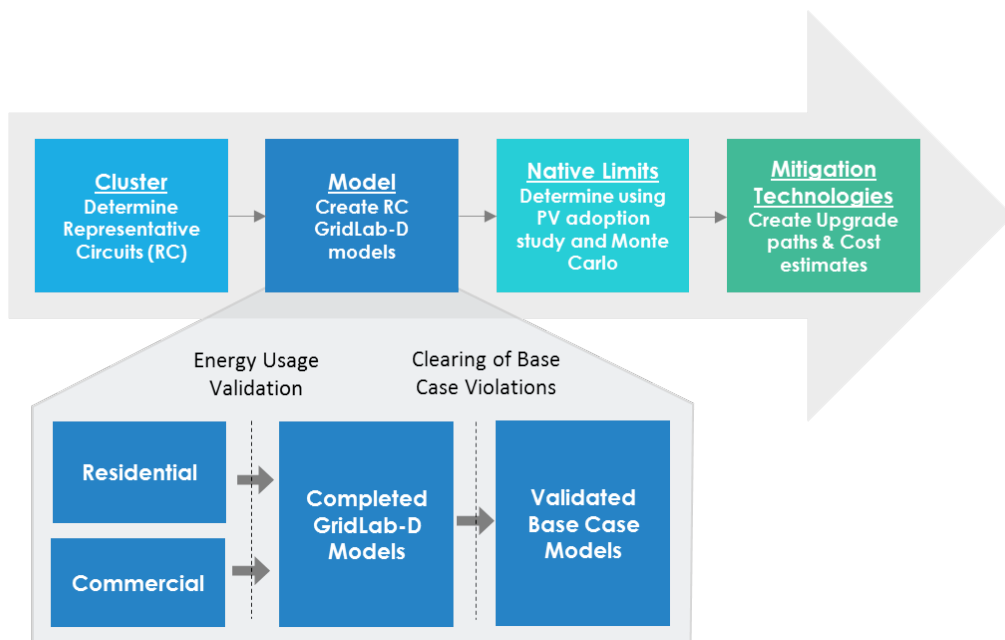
Cluster
Determine Representative Circuits (RC)

Model
Create RC GridLab-D models

Native Limits
Determine using PV adoption study and Monte Carlo

Mitigation Technologies
Create Upgrade paths & Cost estimates

Energy Usage Validation

Clearing of Base Case Violations

Residential

Commercial

Completed GridLab-D Models

Validated Base Case Models